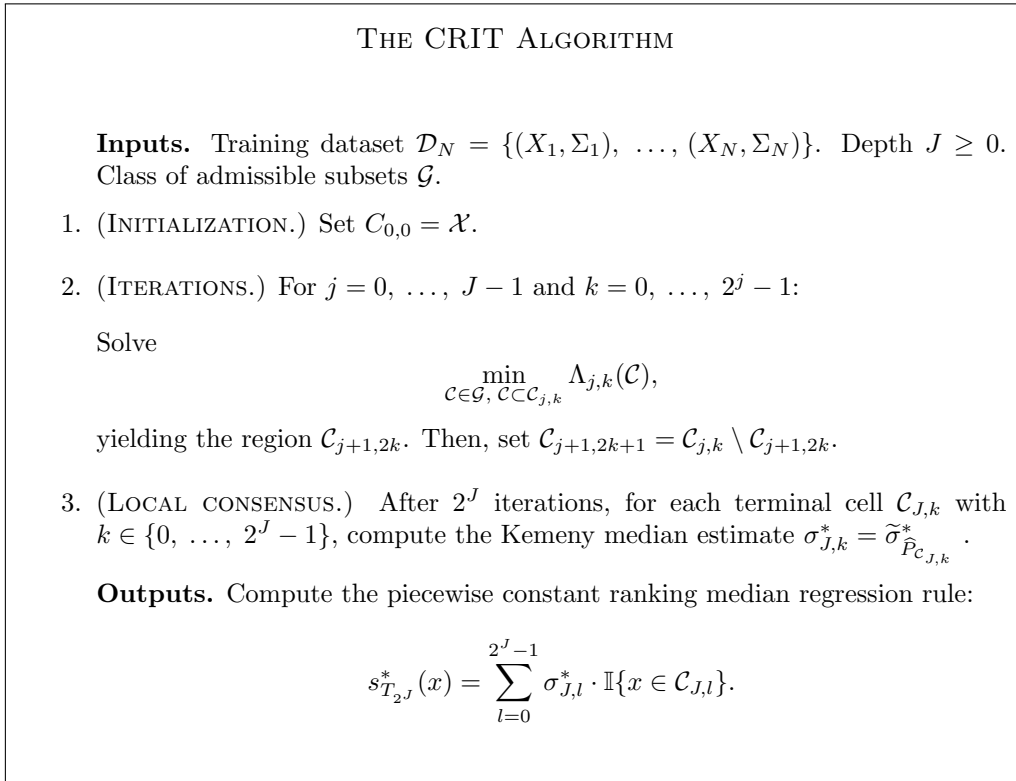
The CRIT Algorithm

**Inputs.** Training dataset $\mathcal{D}_N = \{(X_1, \Sigma_1),\ \dots,(X_N, \Sigma_N)\}$. Depth $J \geq 0$. Class of admissible subsets $\mathcal{G}$.

1. (Initialization.) Set $C_{0,0} = \mathcal{X}$.

2. (Iterations.) For $j = 0,\ \dots,\ J-1$ and $k = 0,\ \dots,\ 2^j - 1$:

Solve

$$\min_{\mathcal{C}\in\mathcal{G},\ \mathcal{C}\subset\mathcal{C}_{j,k}} \Lambda_{j,k}(\mathcal{C}),$$

yielding the region $\mathcal{C}_{j+1,2k}$. Then, set $\mathcal{C}_{j+1,2k+1} = \mathcal{C}_{j,k} \setminus \mathcal{C}_{j+1,2k}$.

3. (Local consensus.) After $2^J$ iterations, for each terminal cell $\mathcal{C}_{J,k}$ with $k \in \{0,\ \dots,\ 2^J - 1\}$, compute the Kemeny median estimate $\sigma^*_{J,k} = \widetilde{\sigma}^*_{\widehat{P}_{\mathcal{C}_{J,k}}}$.

**Outputs.** Compute the piecewise constant ranking median regression rule:

$$s^*_{T_{2^J}}(x) = \sum_{l=0}^{2^J-1} \sigma^*_{J,l} \cdot \mathbb{I}\{x \in \mathcal{C}_{J,l}\}.$$